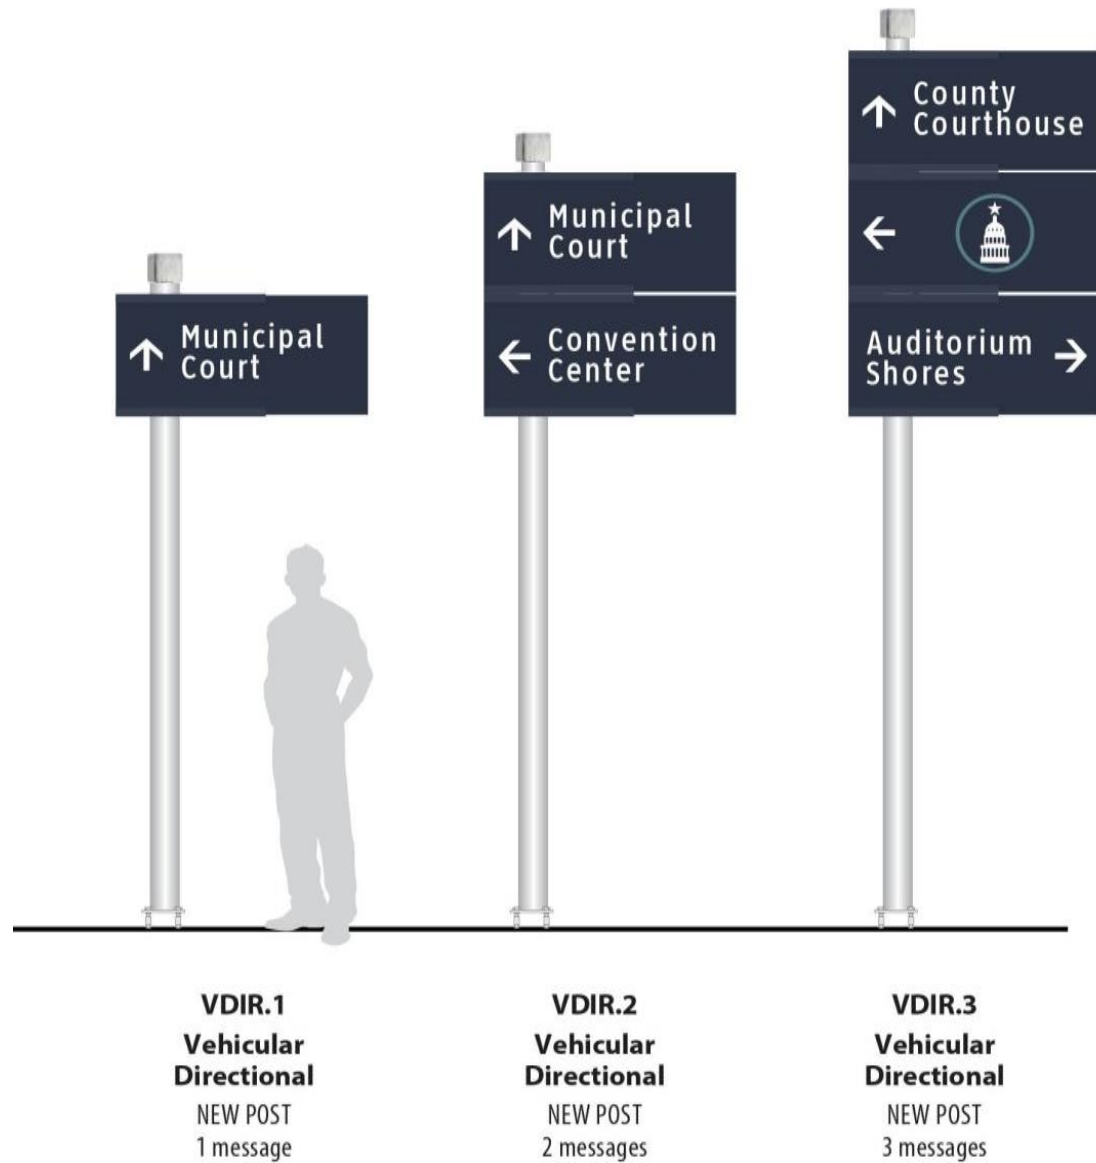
↑ Municipal Court

↑ Municipal Court

← Convention Center

↑ County Courthouse

←

Auditorium Shores →

VDIR.1
Vehicular Directional
NEW POST
1 message

VDIR.2
Vehicular Directional
NEW POST
2 messages

VDIR.3
Vehicular Directional
NEW POST
3 messages